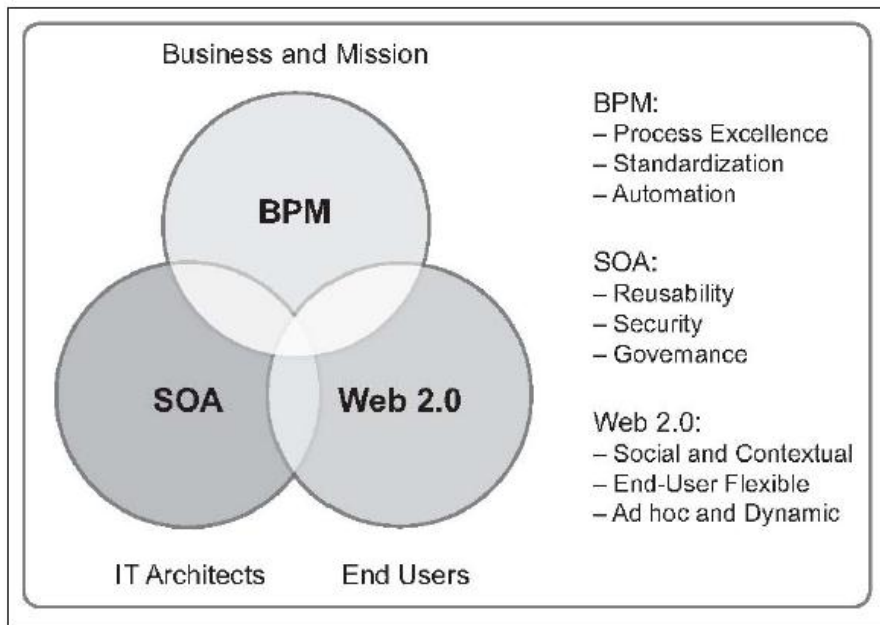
Business and Mission

BPM

SOA

Web 2.0

IT Architects

End Users

BPM:
– Process Excellence
– Standardization
– Automation

SOA:
– Reusability
– Security
– Govemance

Web 2.0:
– Social and Contextual
– End-User Flexible
– Ad hoc and Dynamic